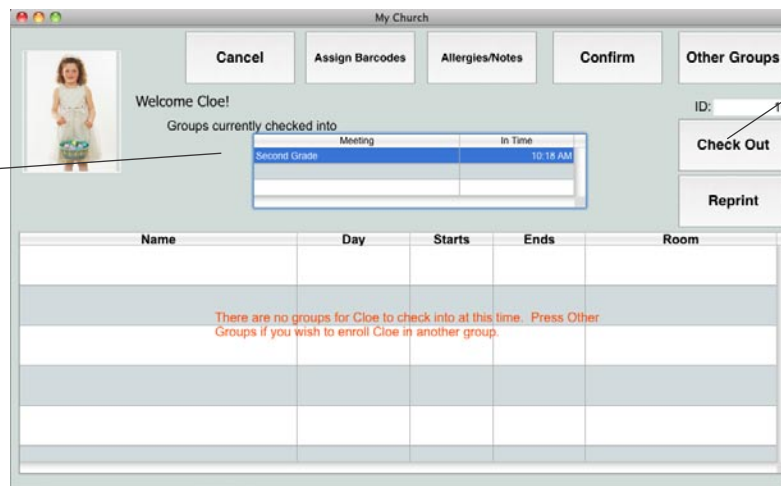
My Church

Cancel

Assign Barcodes

Allergies/Notes

Confirm

Other Groups

Welcome Cloe!

Groups currently checked into

| Meeting | In Time |
|---|---|
| Second Grade | 10:18 AM |

ID:

Check Out

Reprint

| Name | Day | Starts | Ends | Room |
|---|---|---|---|---|

There are no groups for Cloe to check into at this time. Press Other Groups if you wish to enroll Cloe in another group.